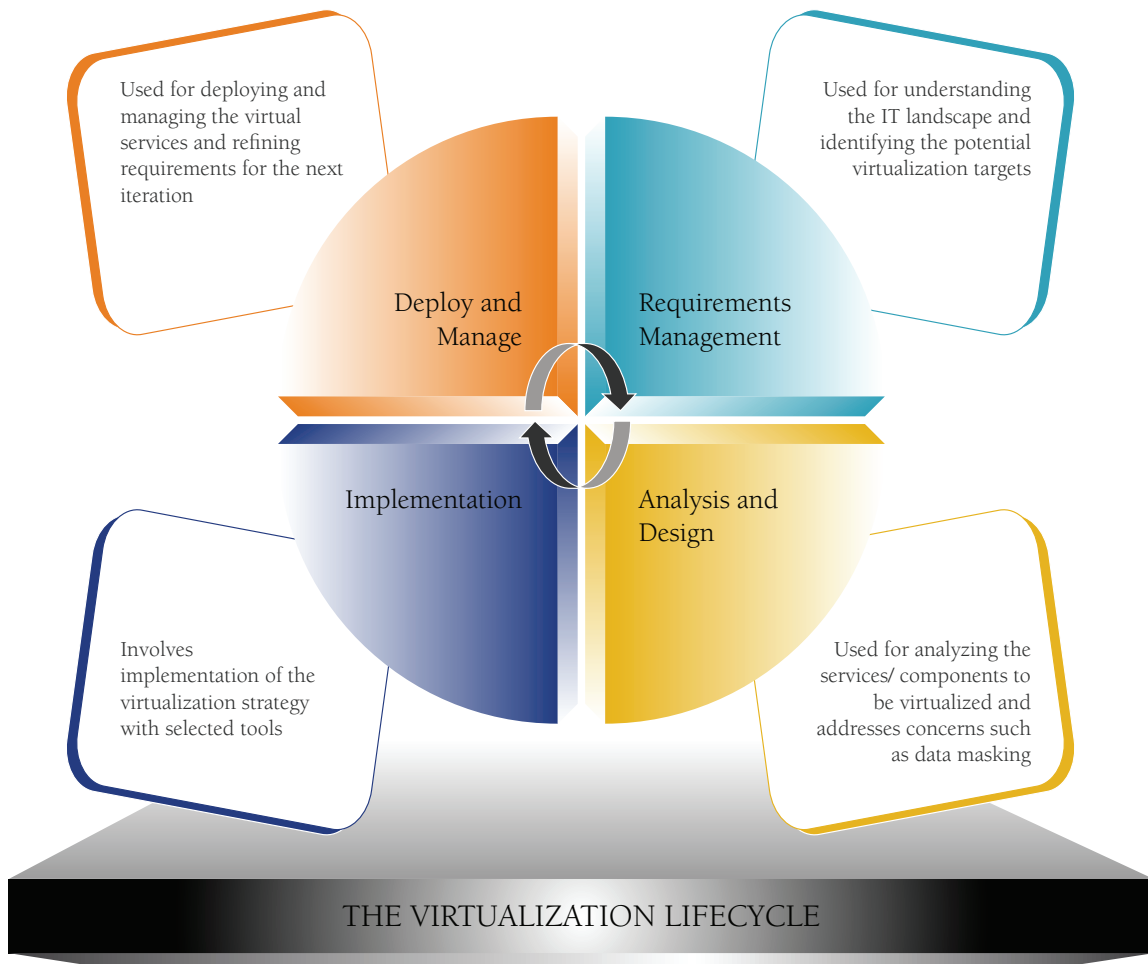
Used for deploying and managing the virtual services and refining requirements for the next iteration

Used for understanding the IT landscape and identifying the potential virtualization targets

Deploy and Manage

Requirements Management

Implementation

Analysis and Design

Involves implementation of the virtualization strategy with selected tools

Used for analyzing the services/ components to be virtualized and addresses concerns such as data masking

THE VIRTUALIZATION LIFECYCLE